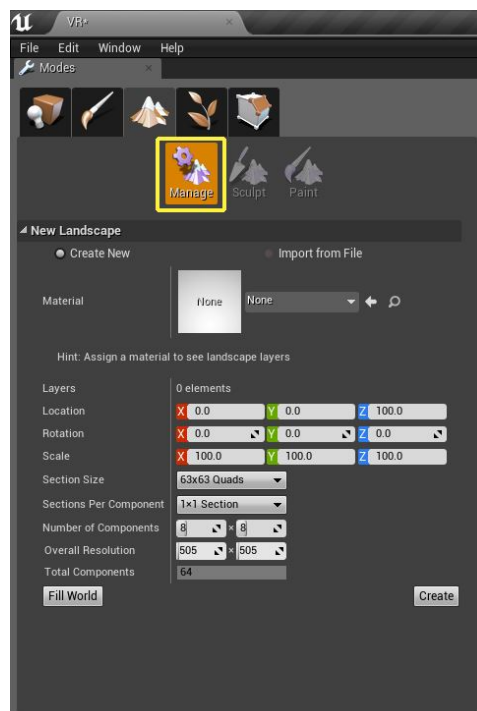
VR*

File Edit Window Help

Modes

Manage Sculpt Paint

New Landscape

Create New

Import from File

Material

None

None

Hint: Assign a material to see landscape layers

| Layers | 0 elements |
|---|---|
| Location | X 0.0 Y 0.0 Z 100.0 |
| Rotation | X 0.0 Y 0.0 Z 0.0 |
| Scale | X 100.0 Y 100.0 Z 100.0 |
| Section Size | 63x63 Quads |
| Sections Per Component | 1×1 Section |
| Number of Components | 8 × 8 |
| Overall Resolution | 505 × 505 |
| Total Components | 64 |

Fill World

Create